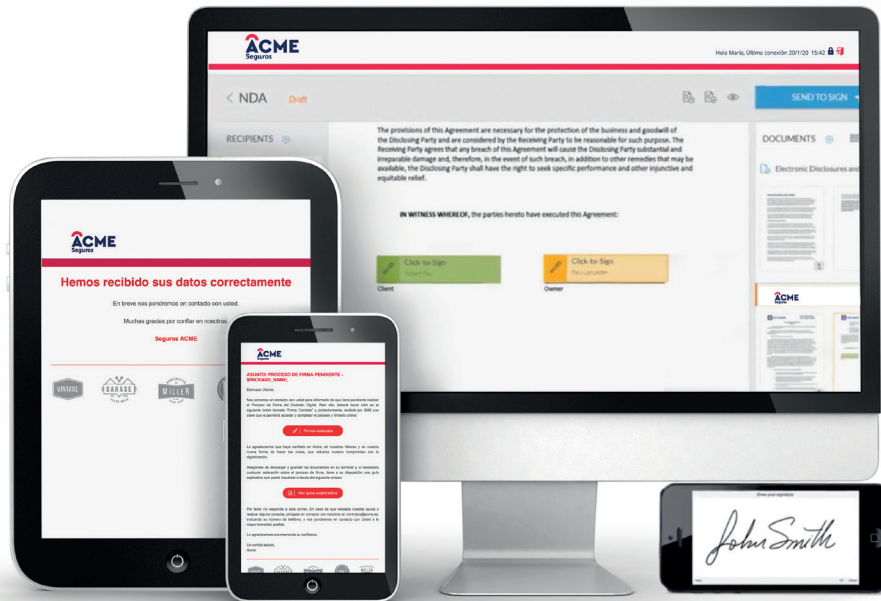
ACME
Seguros

Hola María, Última conexión 20/1/20 15:42

< NDA Draft

SEND TO SIGN

RECIPIENTS

The provisions of this Agreement are necessary for the protection of the business and goodwill of the Disclosing Party and are considered by the Receiving Party to be reasonable for such purpose. The Receiving Party agrees that any breach of this Agreement will cause the Disclosing Party substantial and irreparable damage and, therefore, in the event of such breach, in addition to other remedies that may be available, the Disclosing Party shall have the right to seek specific performance and other injunctive and equitable relief.

IN WITNESS WHEREOF, the parties hereto have executed this Agreement:

Click-to-Sign
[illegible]

Click-to-Sign
Paul Lancaster

Client

Owner

DOCUMENTS

Electronic Disclosures and

ACME

ACME
Seguros

Hemos recibido sus datos correctamente

En breve nos pondremos en contacto con usted.

Muchas gracias por confiar en nosotros

Seguros ACME

VINTAGE

GARAGE

MILLER

ACME
Seguros

ASUNTO: PROCESO DE FIRMA PENDIENTE - $NICKADD_NAME;

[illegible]

Firmar contrato

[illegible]

Ver guía explicativa

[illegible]

John Smith